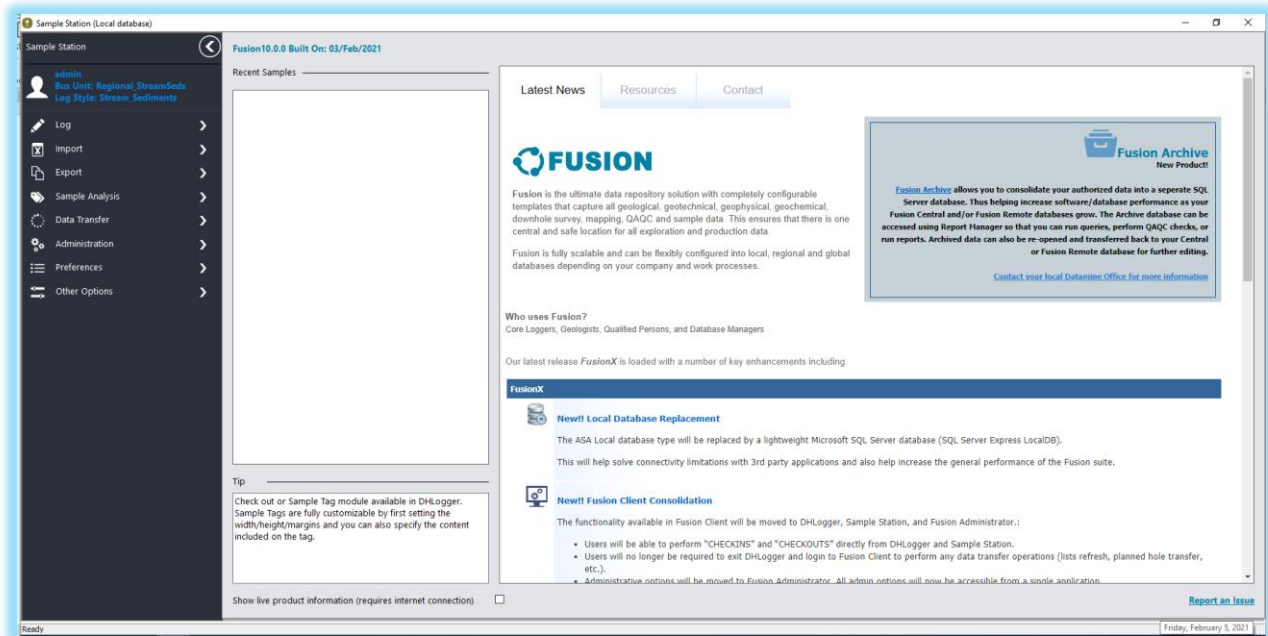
Sample Station (Local database)

Sample Station

admin
Bus Unit: Regional_StreamSeds
Log Style: Stream_Sediments

Log
Import
Export
Sample Analysis
Data Transfer
Administration
Preferences
Other Options

Fusion10.0.0 Built On: 03/Feb/2021

Recent Samples

Tip

Check out or Sample Tag module available in DHLogger. Sample Tags are fully customizable by first setting the width/height/margins and you can also specify the content included on the tag.

Show live product information (requires internet connection)

Latest News | Resources | Contact

FUSION

Fusion is the ultimate data repository solution with completely configurable templates that capture all geological, geotechnical, geophysical, geochemical, downhole survey, mapping, QAQC and sample data. This ensures that there is one central and safe location for all exploration and production data.

Fusion is fully scalable and can be flexibly configured into local, regional and global databases depending on your company and work processes.

Fusion Archive
New Product!

Fusion Archive allows you to consolidate your authorized data into a seperate SQL Server database. Thus helping increase software/database performance as your Fusion Central and/or Fusion Remote databases grow. The Archive database can be accessed using Report Manager so that you can run queries, perform QAQC checks, or run reports. Archived data can also be re-opened and transferred back to your Central or Fusion Remote database for further editing.

Contact your local Datamine Office for more information

Who uses Fusion?
Core Loggers, Geologists, Qualified Persons, and Database Managers

Our latest release FusionX is loaded with a number of key enhancements including:

FusionX

New!! Local Database Replacement

The ASA Local database type will be replaced by a lightweight Microsoft SQL Server database (SQL Server Express LocalDB).

This will help solve connectivity limitations with 3rd party applications and also help increase the general performance of the Fusion suite.

New!! Fusion Client Consolidation

The functionality available in Fusion Client will be moved to DHLogger, Sample Station, and Fusion Administrator.:

• Users will be able to perform "CHECKINS" and "CHECKOUTS" directly from DHLogger and Sample Station.
• Users will no longer be required to exit DHLogger and login to Fusion Client to perform any data transfer operations (lists refresh, planned hole transfer, etc.).
• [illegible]

Report an Issue

Ready

Friday, February 5, 2021